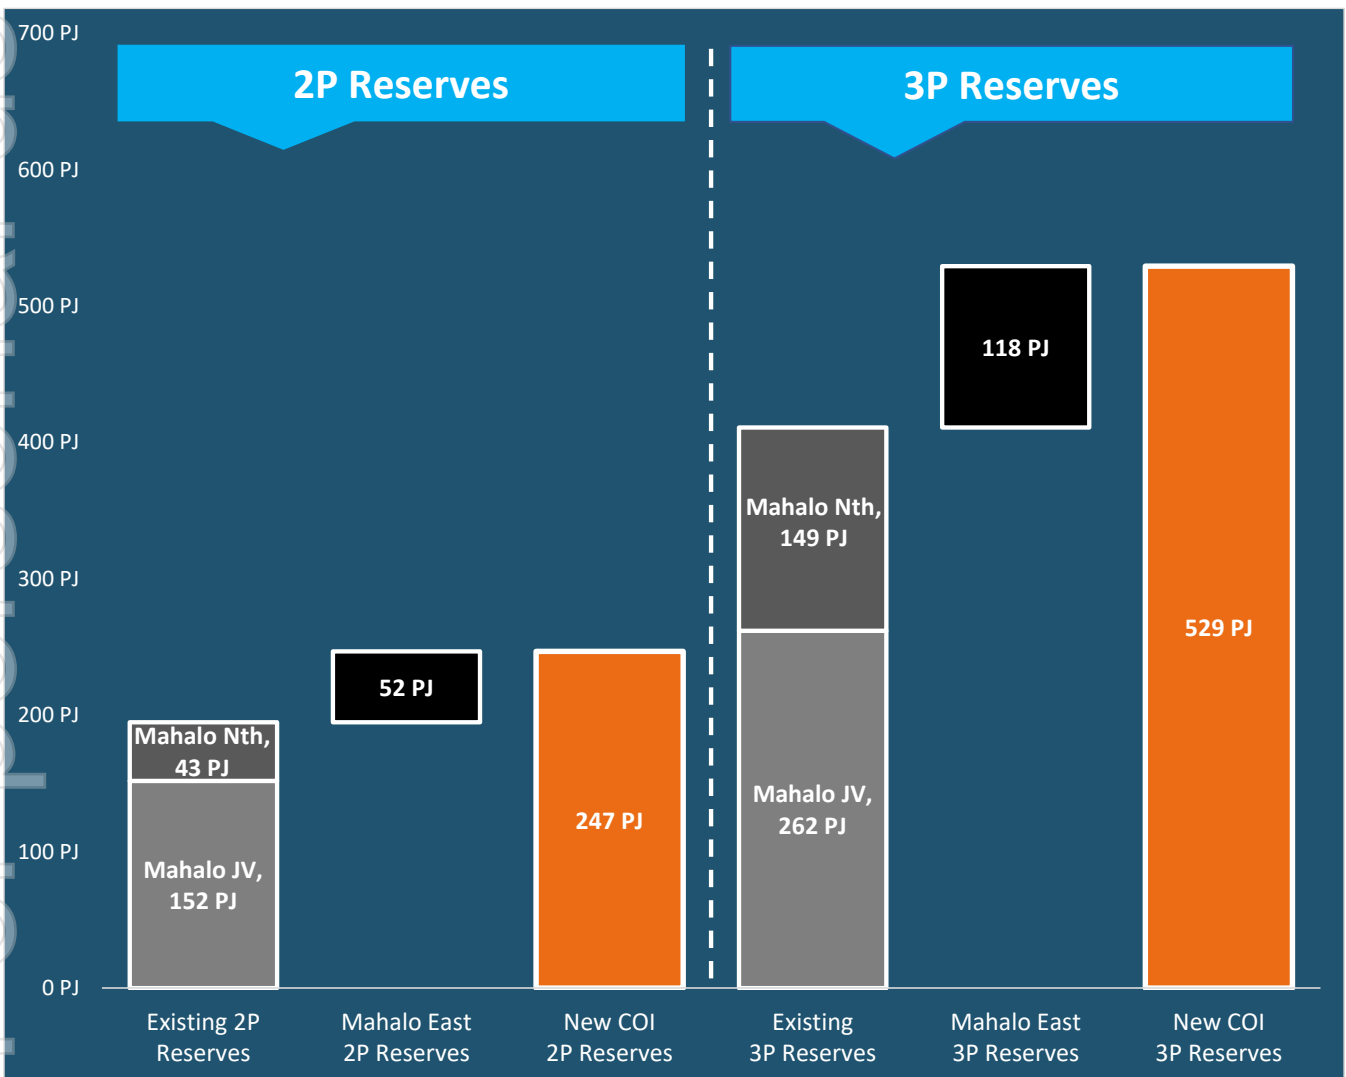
700 PJ
600 PJ
500 PJ
400 PJ
300 PJ
200 PJ
100 PJ
0 PJ

2P Reserves

3P Reserves

Mahalo Nth, 43 PJ

Mahalo JV, 152 PJ

52 PJ

247 PJ

Mahalo Nth, 149 PJ

Mahalo JV, 262 PJ

118 PJ

529 PJ

Existing 2P Reserves

Mahalo East 2P Reserves

New COI 2P Reserves

Existing 3P Reserves

Mahalo East 3P Reserves

New COI 3P Reserves